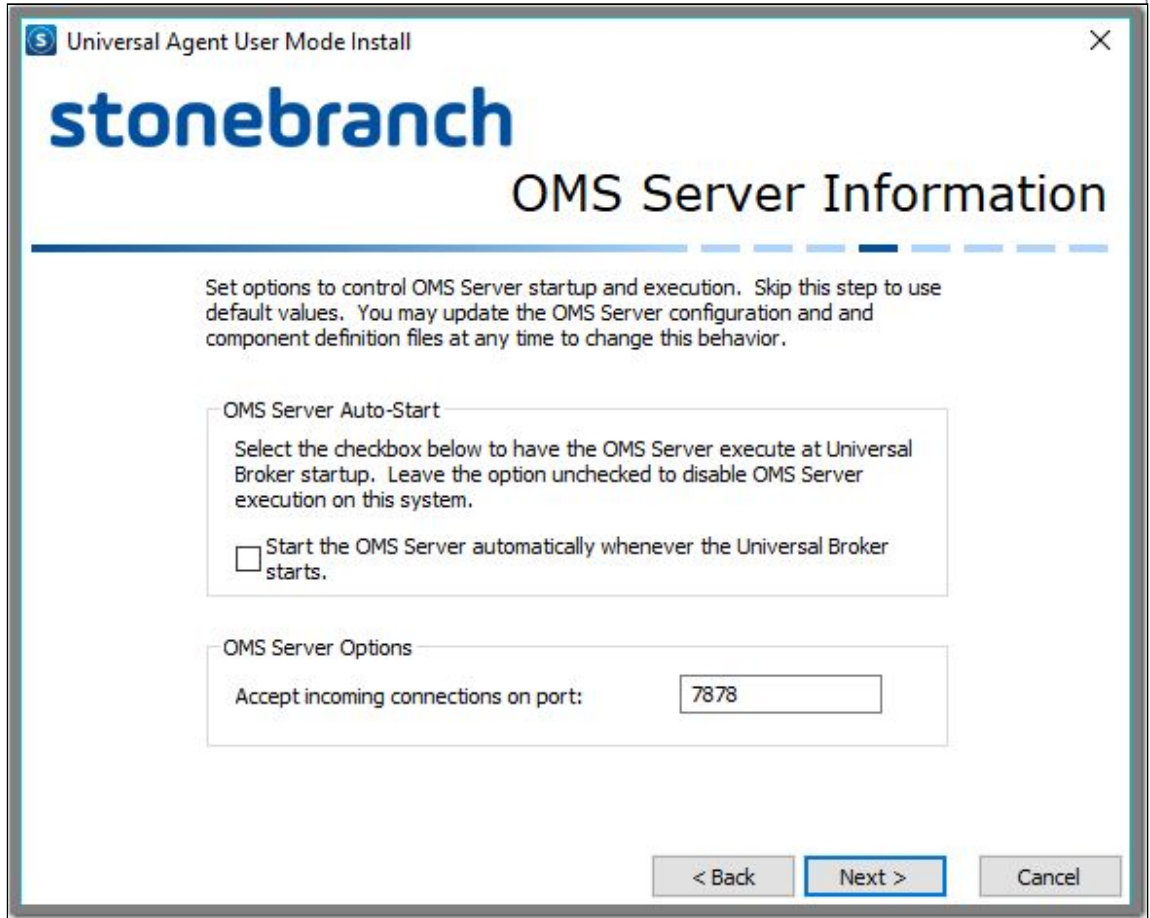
Universal Agent User Mode Install

stonebranch

OMS Server Information

Set options to control OMS Server startup and execution. Skip this step to use default values. You may update the OMS Server configuration and and component definition files at any time to change this behavior.

OMS Server Auto-Start

Select the checkbox below to have the OMS Server execute at Universal Broker startup. Leave the option unchecked to disable OMS Server execution on this system.

Start the OMS Server automatically whenever the Universal Broker starts.

OMS Server Options

Accept incoming connections on port: 7878

< Back Next > Cancel